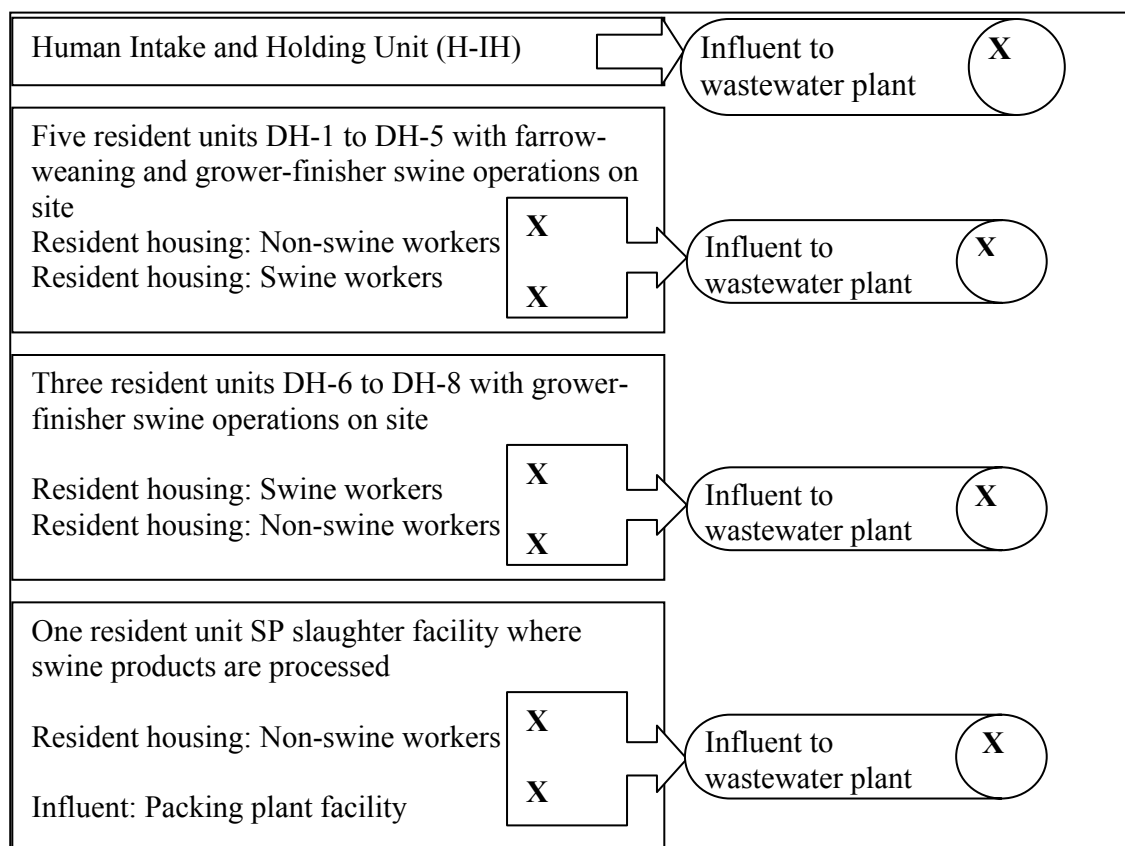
Human Intake and Holding Unit (H-IH)

Influent to wastewater plant

X

Five resident units DH-1 to DH-5 with farrow-weaning and grower-finisher swine operations on site
Resident housing: Non-swine workers
Resident housing: Swine workers

X

X

Influent to wastewater plant

X

Three resident units DH-6 to DH-8 with grower-finisher swine operations on site

Resident housing: Swine workers
Resident housing: Non-swine workers

X

X

Influent to wastewater plant

X

One resident unit SP slaughter facility where swine products are processed

Resident housing: Non-swine workers

Influent: Packing plant facility

X

X

Influent to wastewater plant

X